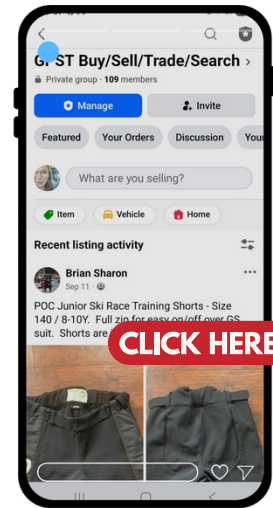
G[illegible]ST Buy/Sell/Trade/Search >

Private group · 109 members

Manage

Invite

Featured

Your Orders

Discussion

You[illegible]

What are you selling?

Item

Vehicle

Home

Recent listing activity

Brian Sharon

Sep 11 ·

POC Junior Ski Race Training Shorts - Size 140 / 8-10Y. Full zip for easy on/off over GS suit. Shorts are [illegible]

CLICK HERE